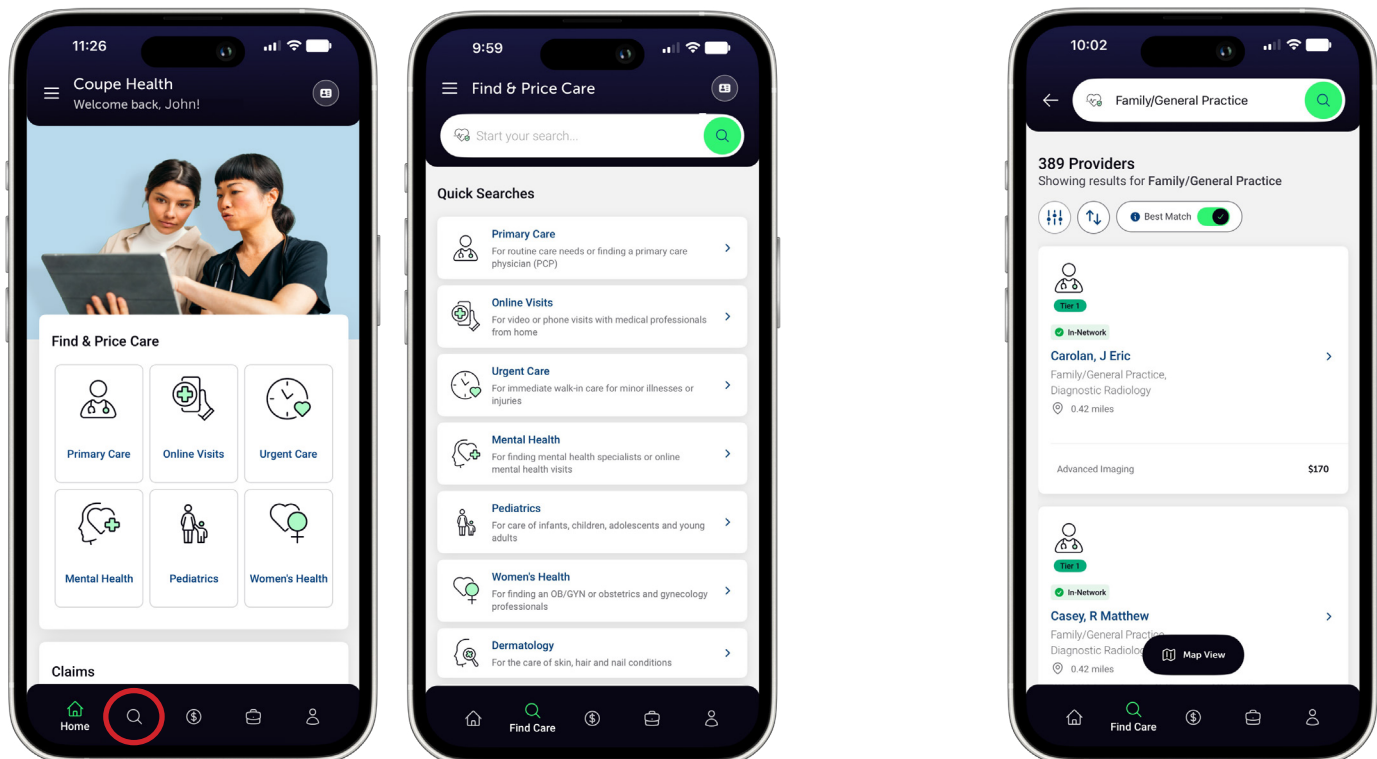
11:26

Coupe Health
Welcome back, John!

Find & Price Care

Primary Care
Online Visits
Urgent Care
Mental Health
Pediatrics
Women's Health

Claims

Home

9:59

Find & Price Care

Start your search...

Quick Searches

Primary Care
For routine care needs or finding a primary care physician (PCP)

Online Visits
For video or phone visits with medical professionals from home

Urgent Care
For immediate walk-in care for minor illnesses or injuries

Mental Health
For finding mental health specialists or online mental health visits

Pediatrics
For care of infants, children, adolescents and young adults

Women's Health
For finding an OB/GYN or obstetrics and gynecology professionals

Dermatology
For the care of skin, hair and nail conditions

Find Care

10:02

Family/General Practice

389 Providers
Showing results for Family/General Practice

Best Match

Tier 1
In-Network
Carolan, J Eric
Family/General Practice, Diagnostic Radiology
0.42 miles

Advanced Imaging $170

Tier 1
In-Network
Casey, R Matthew
Family/General Practi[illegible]
Diagnostic Radiolog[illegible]
0.42 miles

Map View

Find Care